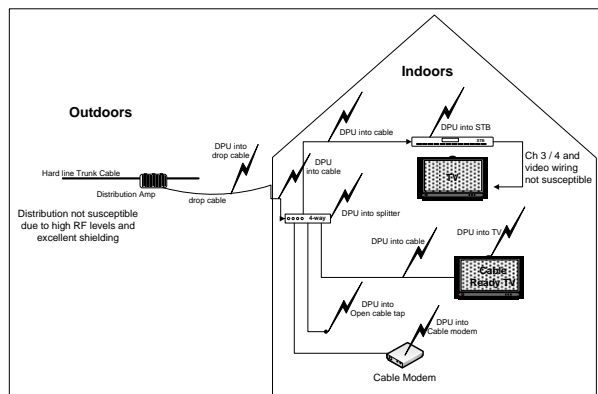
Outdoors

Indoors

Hard line Trunk Cable

Distribution Amp

drop cable

DPU into drop cable

Distribution not susceptible due to high RF levels and excellent shielding

DPU into cable

DPU into cable

DPU into STB

STB

Ch 3 / 4 and video wiring not susceptible

TV

4-way

DPU into splitter

DPU into cable

DPU into TV

Cable Ready TV

DPU into Open cable tap

DPU into Cable modem

Cable Modem